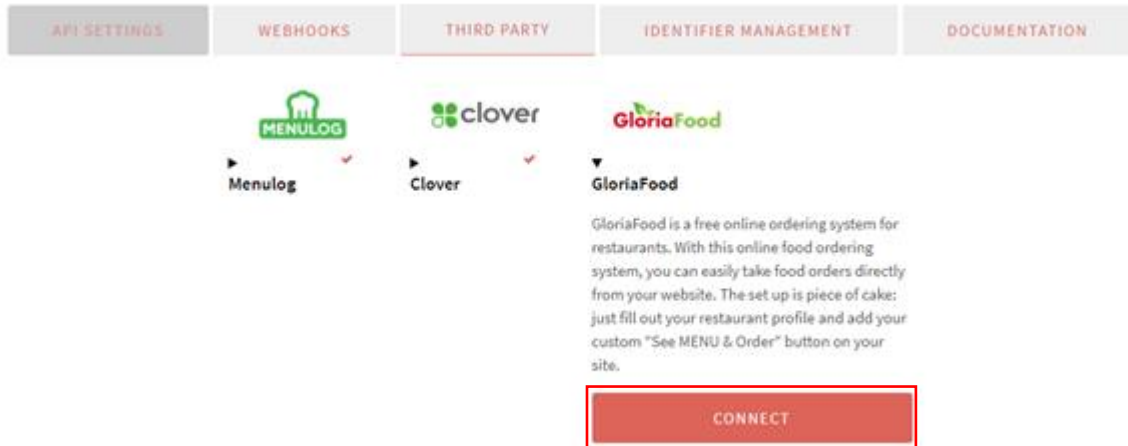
API SETTINGS | WEBHOOKS | THIRD PARTY | IDENTIFIER MANAGEMENT | DOCUMENTATION

MENULOG

clover

GloriaFood

▸ Menulog

▸ Clover

▾ GloriaFood

GloriaFood is a free online ordering system for restaurants. With this online food ordering system, you can easily take food orders directly from your website. The set up is piece of cake: just fill out your restaurant profile and add your custom "See MENU & Order" button on your site.

CONNECT